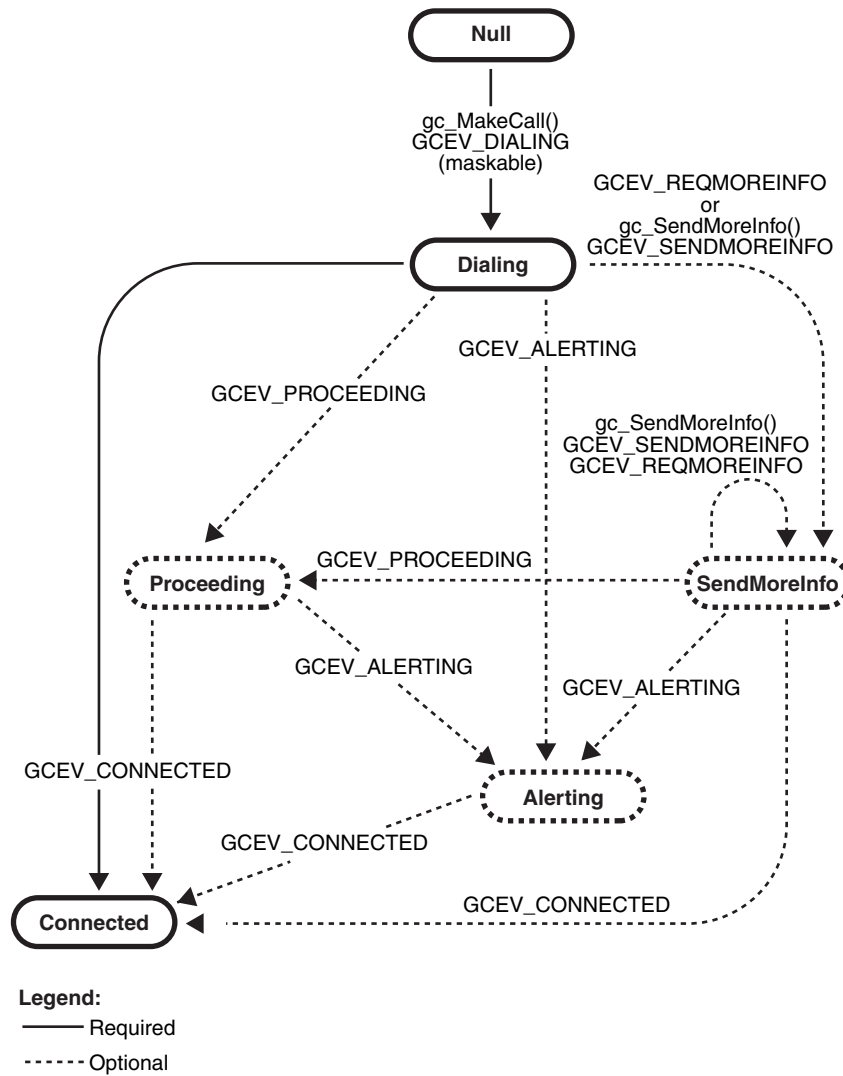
Null

gc_MakeCall()
GCEV_DIALING
(maskable)

GCEV_REQMOREINFO
or
gc_SendMoreInfo()
GCEV_SENDMOREINFO

Dialing

GCEV_ALERTING

GCEV_PROCEEDING

gc_SendMoreInfo()
GCEV_SENDMOREINFO
GCEV_REQMOREINFO

GCEV_PROCEEDING

Proceeding

SendMoreInfo

GCEV_ALERTING

GCEV_ALERTING

GCEV_CONNECTED

Alerting

GCEV_CONNECTED

GCEV_CONNECTED

Connected

Legend:
Required
Optional